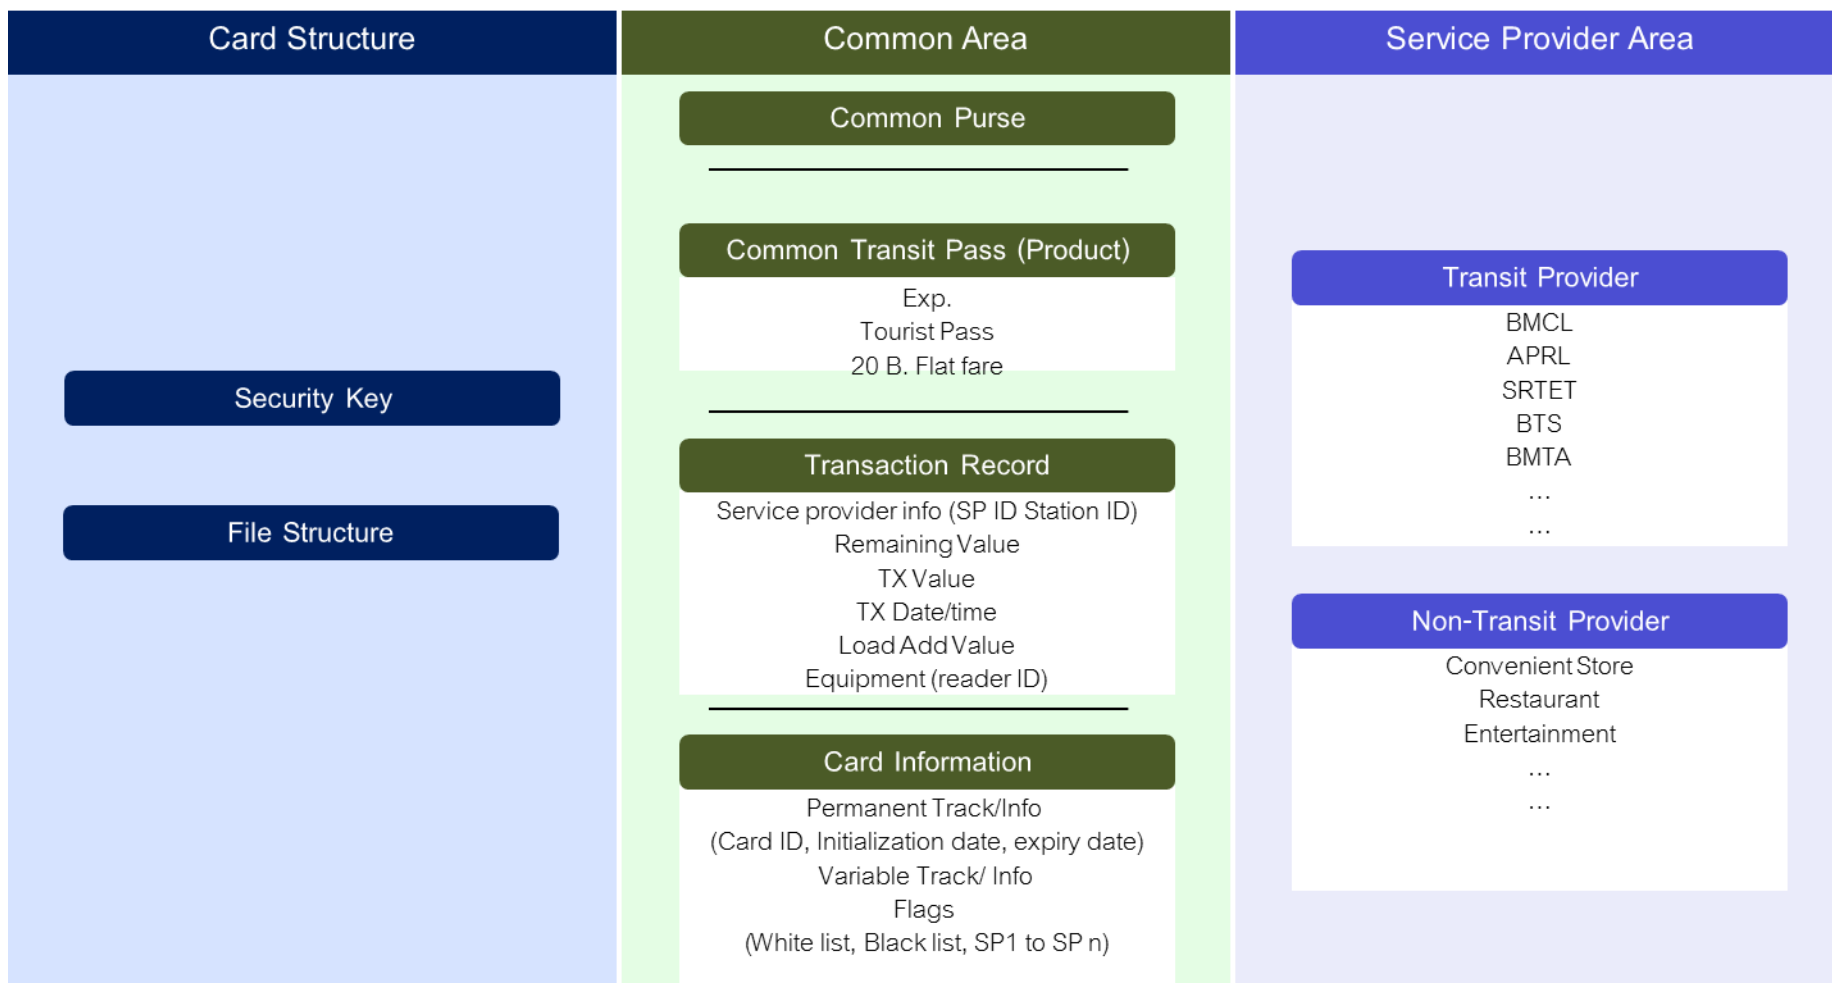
Card Structure

Security Key

File Structure

Common Area

Common Purse

Common Transit Pass (Product)

Exp.
Tourist Pass
20 B. Flat fare

Transaction Record

Service provider info (SP ID Station ID)
Remaining Value
TX Value
TX Date/time
Load Add Value
Equipment (reader ID)

Card Information

Permanent Track/Info
(Card ID, Initialization date, expiry date)
Variable Track/ Info
Flags
(White list, Black list, SP1 to SP n)

Service Provider Area

Transit Provider

BMCL
APRL
SRTET
BTS
BMTA
...
...

Non-Transit Provider

Convenient Store
Restaurant
Entertainment
...
...